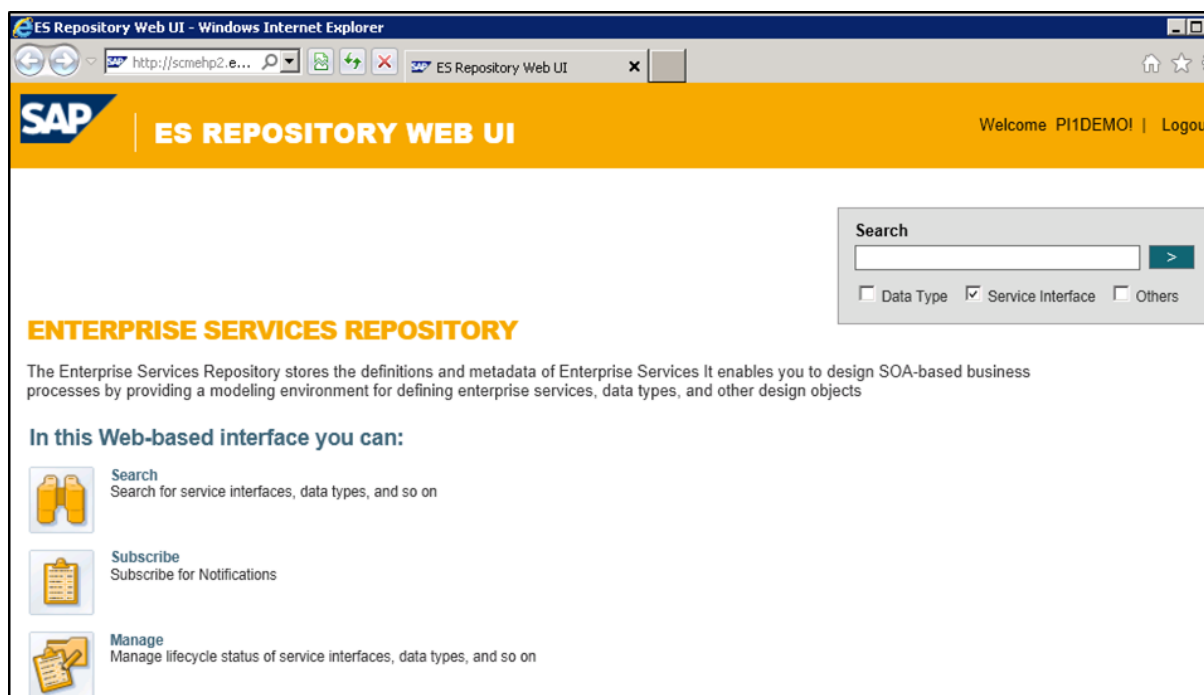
ES Repository Web UI - Windows Internet Explorer

http://scmehp2.e...

ES Repository Web UI

SAP

ES REPOSITORY WEB UI

Welcome PI1DEMO! | Logou

Search

>

Data Type Service Interface Others

ENTERPRISE SERVICES REPOSITORY

The Enterprise Services Repository stores the definitions and metadata of Enterprise Services It enables you to design SOA-based business processes by providing a modeling environment for defining enterprise services, data types, and other design objects

In this Web-based interface you can:

Search
Search for service interfaces, data types, and so on

Subscribe
Subscribe for Notifications

Manage
Manage lifecycle status of service interfaces, data types, and so on